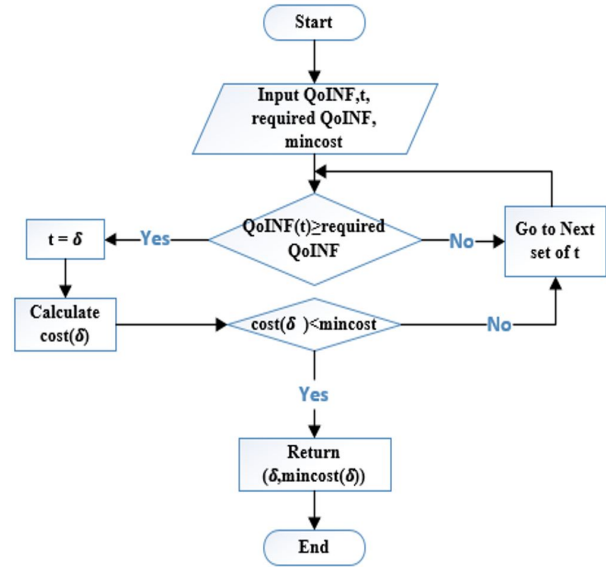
Start

Input QoINF,t, required QoINF, mincost

QoINF(t)≥required QoINF

Yes

$t = \delta$

No

Go to Next set of t

Calculate cost($\delta$)

cost($\delta$ )<mincost

No

Yes

Return ($\delta$,mincost($\delta$))

End